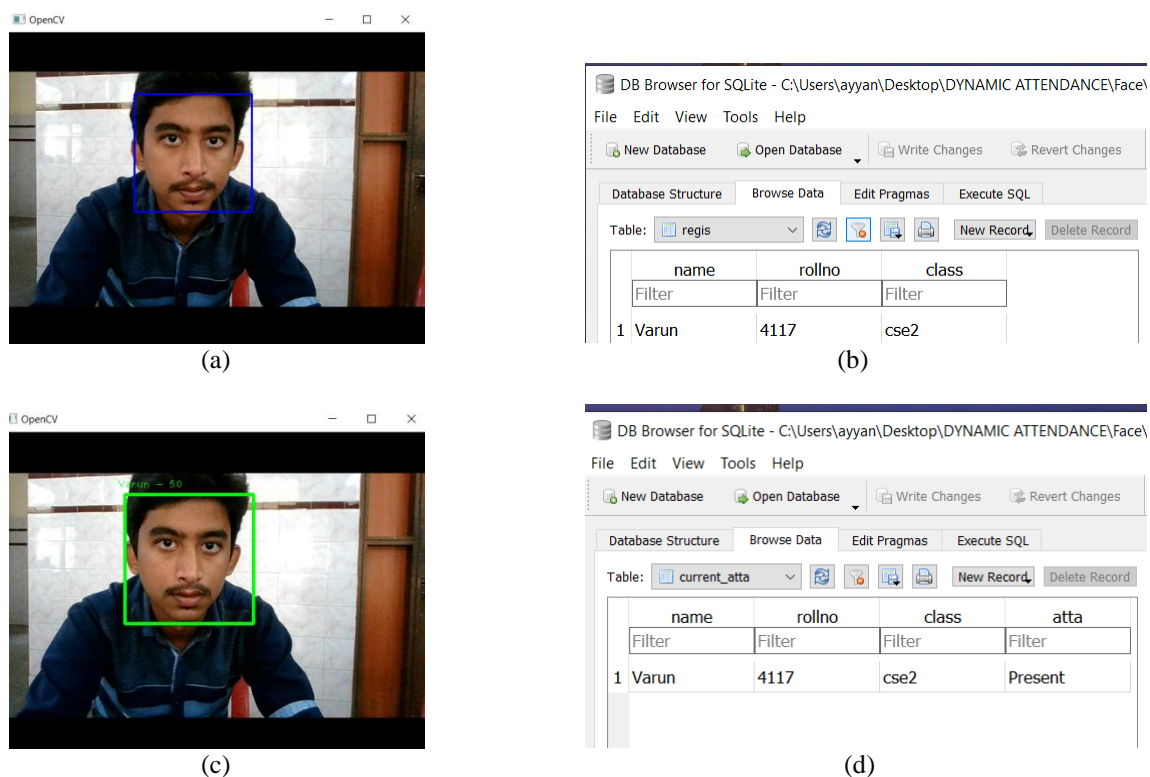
OpenCV

(a)

DB Browser for SQLite - C:\Users\ayyan\Desktop\DYNAMIC ATTENDANCE\Face\

File Edit View Tools Help

New Database Open Database Write Changes Revert Changes

Database Structure Browse Data Edit Pragmas Execute SQL

Table: regis New Record Delete Record

| | name | rollno | class |
|---|---|---|---|
| | Filter | Filter | Filter |
| 1 | Varun | 4117 | cse2 |

(b)

OpenCV

Varun - 50

(c)

DB Browser for SQLite - C:\Users\ayyan\Desktop\DYNAMIC ATTENDANCE\Face\

File Edit View Tools Help

New Database Open Database Write Changes Revert Changes

Database Structure Browse Data Edit Pragmas Execute SQL

Table: current_atta New Record Delete Record

| | name | rollno | class | atta |
|---|---|---|---|---|
| | Filter | Filter | Filter | Filter |
| 1 | Varun | 4117 | cse2 | Present |

(d)